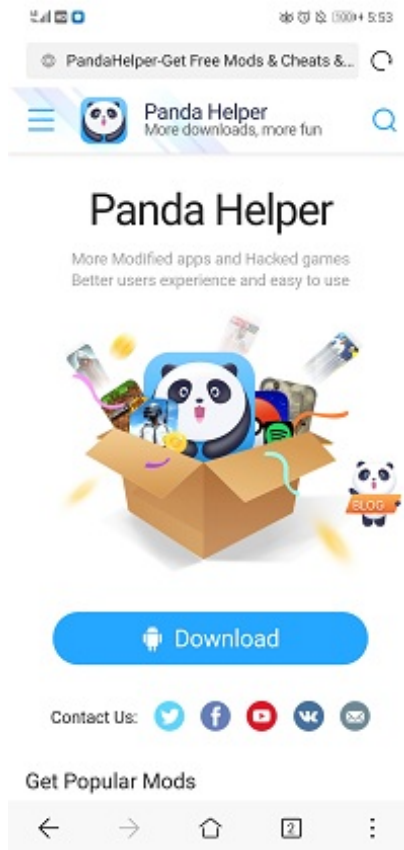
5:53

PandaHelper-Get Free Mods & Cheats &...

Panda Helper
More downloads, more fun

Panda Helper

More Modified apps and Hacked games
Better users experience and easy to use

BLOG

Download

Contact Us:

Get Popular Mods

2